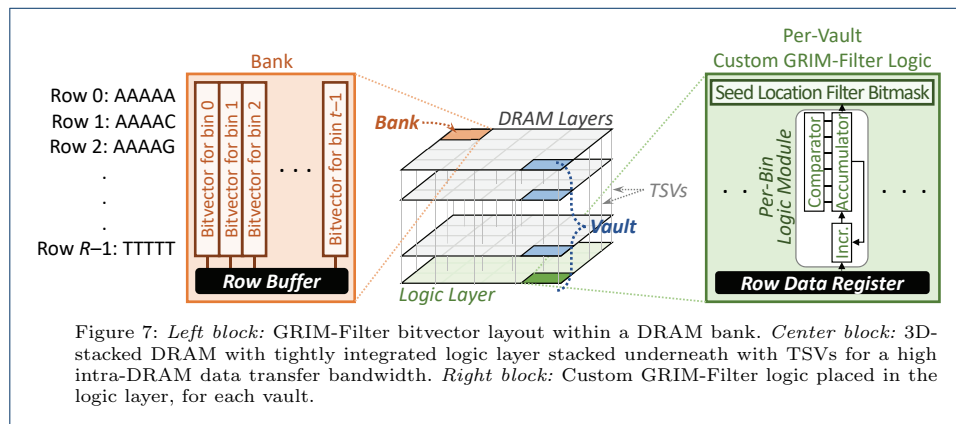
Bank

Row 0: AAAAA
Row 1: AAAAC
Row 2: AAAAG
.
.
.
Row $R$–1: TTTTT

Bitvector for bin 0
Bitvector for bin 1
Bitvector for bin 2
. . .
Bitvector for bin $t$–1

Row Buffer

Bank
DRAM Layers
TSVs
Vault
Logic Layer

Per-Vault
Custom GRIM-Filter Logic

Seed Location Filter Bitmask
. . .
Per-Bin Logic Module
Comparator
Accumulator
Incr.
. . .
Row Data Register

Figure 7: *Left block:* GRIM-Filter bitvector layout within a DRAM bank. *Center block:* 3D-stacked DRAM with tightly integrated logic layer stacked underneath with TSVs for a high intra-DRAM data transfer bandwidth. *Right block:* Custom GRIM-Filter logic placed in the logic layer, for each vault.